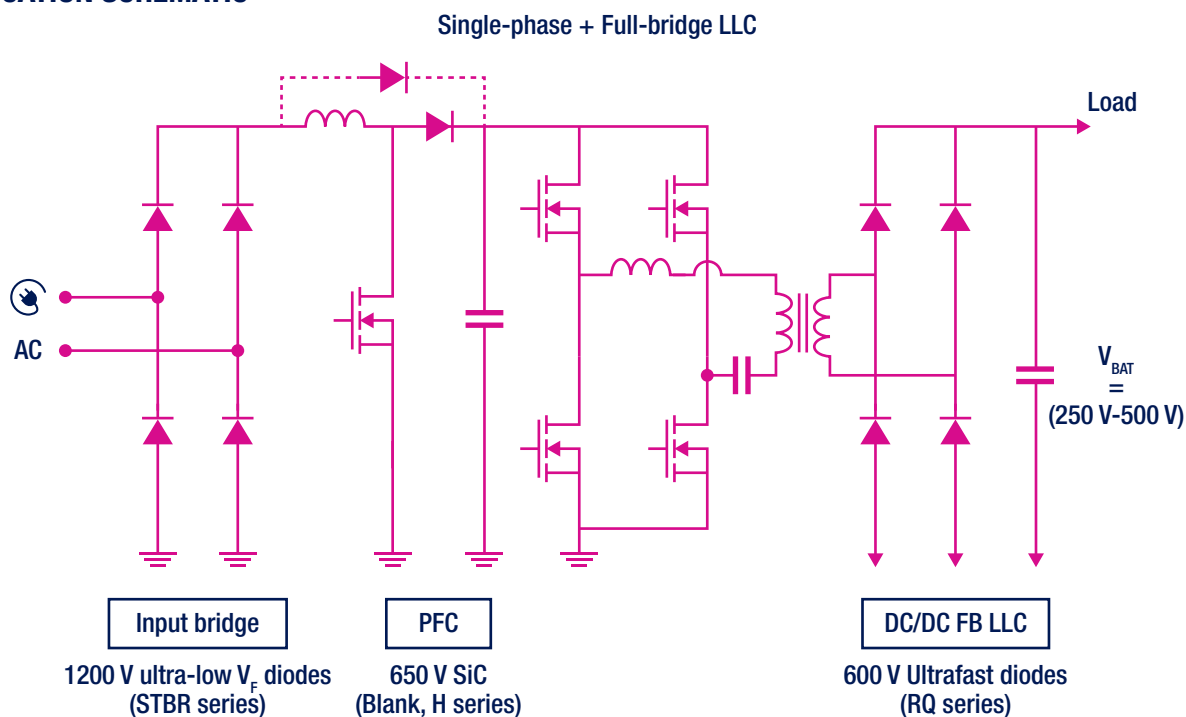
Single-phase + Full-bridge LLC

Load

AC

$V_{BAT}$ = (250 V-500 V)

Input bridge

1200 V ultra-low $V_F$ diodes (STBR series)

PFC

650 V SiC (Blank, H series)

DC/DC FB LLC

600 V Ultrafast diodes (RQ series)